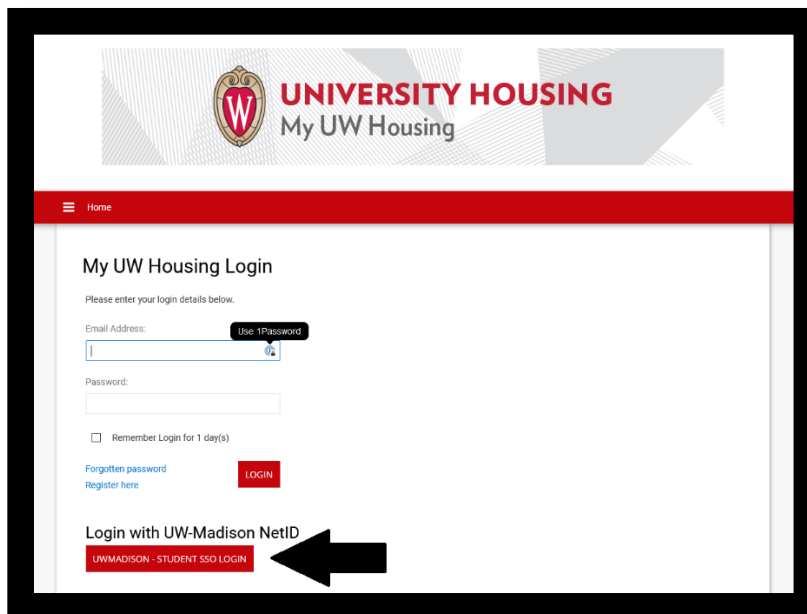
W
UNIVERSITY HOUSING
My UW Housing

Home

My UW Housing Login

Please enter your login details below.

Email Address:

Use 1Password

Password:

Remember Login for 1 day(s)

Forgotten password
Register here

LOGIN

Login with UW-Madison NetID

UWMADISON - STUDENT SSO LOGIN